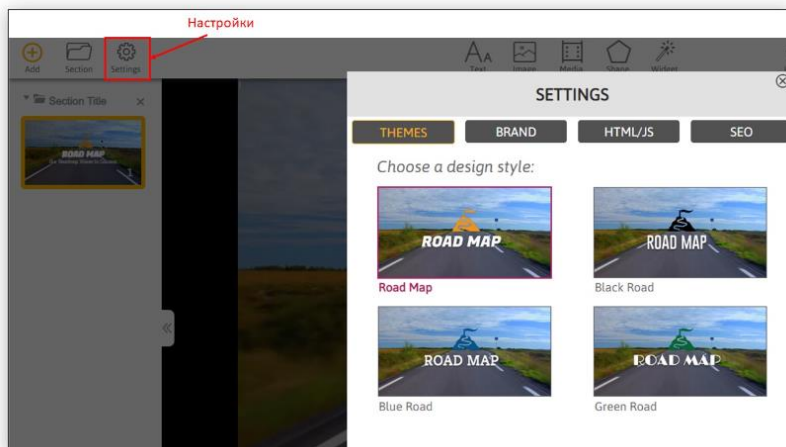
Настройки

Add Section Settings

Text Image Media Shape Widget

Section Title

ROAD MAP

SETTINGS

THEMES BRAND HTML/JS SEO

Choose a design style:

ROAD MAP
Road Map

ROAD MAP
Black Road

ROAD MAP
Blue Road

ROAD MAP
Green Road